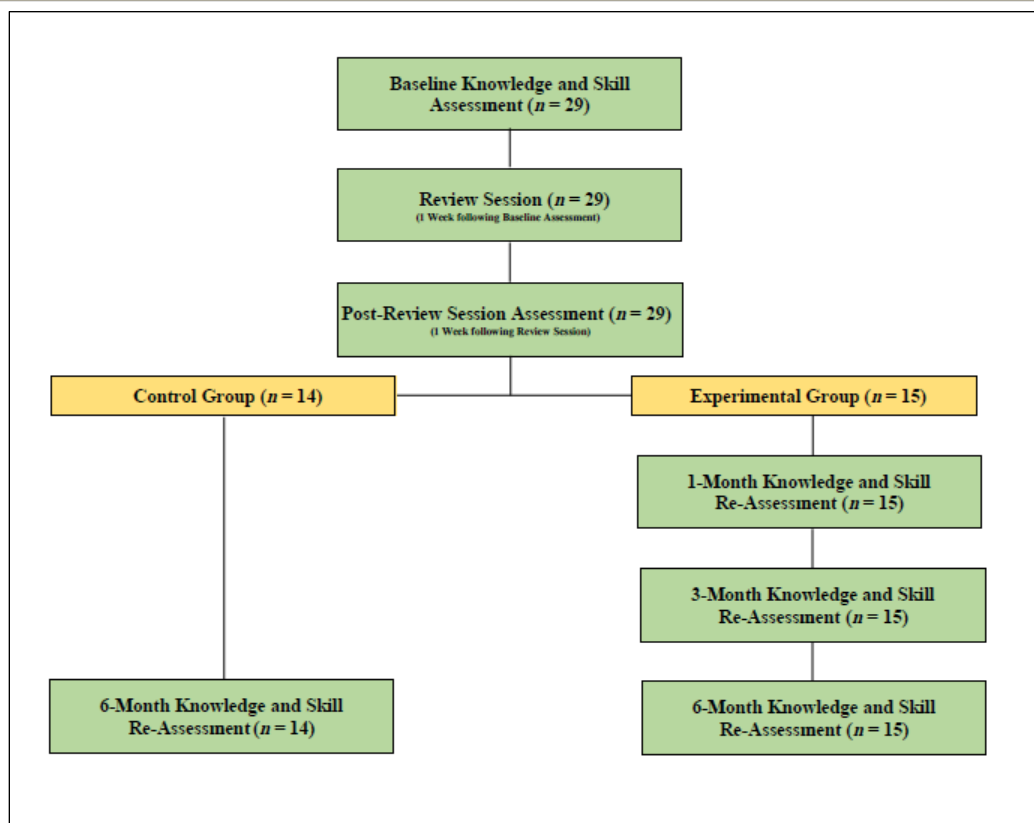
Baseline Knowledge and Skill Assessment ($n = 29$)

Review Session ($n = 29$)
(1 Week following Baseline Assessment)

Post-Review Session Assessment ($n = 29$)
(1 Week following Review Session)

Control Group ($n = 14$)

Experimental Group ($n = 15$)

1-Month Knowledge and Skill Re-Assessment ($n = 15$)

3-Month Knowledge and Skill Re-Assessment ($n = 15$)

6-Month Knowledge and Skill Re-Assessment ($n = 14$)

6-Month Knowledge and Skill Re-Assessment ($n = 15$)